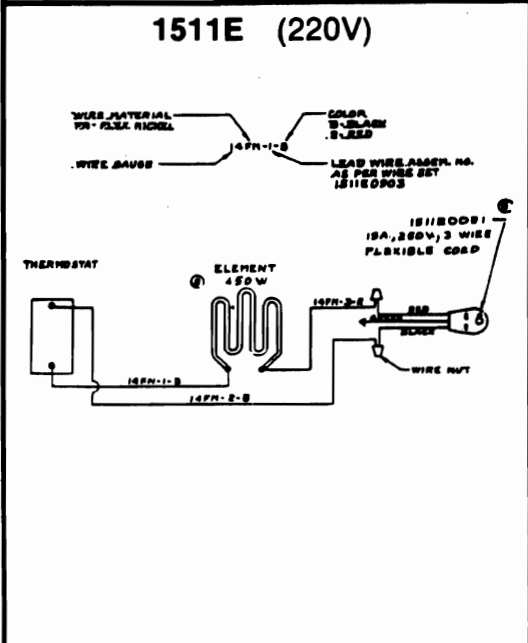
1511E (220V)

WIRE MATERIAL
FN- FLEX NICKEL

WIRE GAUGE

14FN-1-B

COLOR
B-BLACK
R-RED

LEAD WIRE ASSEM. NO.
AS PER WIRE SET
1511E0903

1511E0081
15A, 250V, 3 WIRE
FLEXIBLE CORD

THERMOSTAT

ELEMENT
450W

14FN-2-R

RED

BLACK

WIRE NUT

14FN-1-B

14FN-2-B